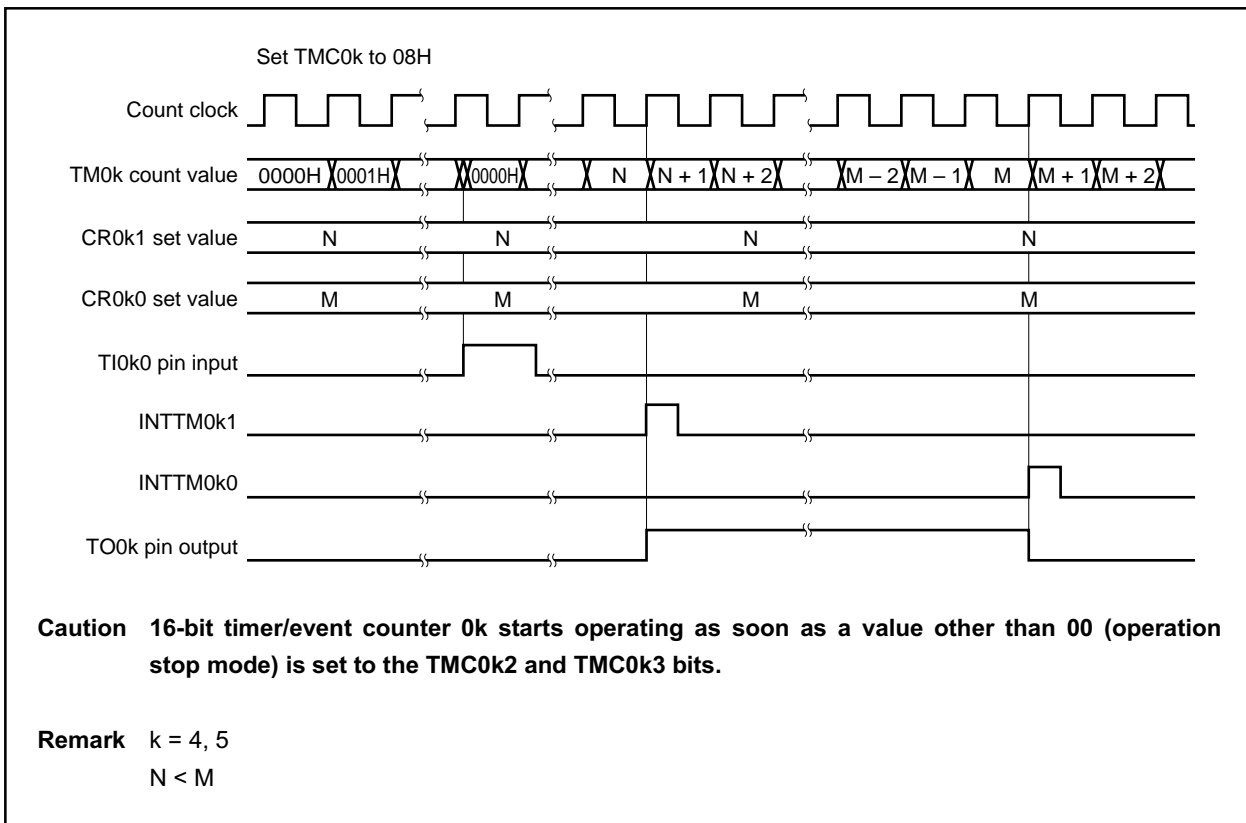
Set TMC0k to 08H

Count clock

TM0k count value 0000H 0001H 0000H N N + 1 N + 2 M – 2 M – 1 M M + 1 M + 2

CR0k1 set value N N N N

CR0k0 set value M M M M

TI0k0 pin input

INTTM0k1

INTTM0k0

TO0k pin output

**Caution 16-bit timer/event counter 0k starts operating as soon as a value other than 00 (operation stop mode) is set to the TMC0k2 and TMC0k3 bits.**

**Remark** k = 4, 5
N < M